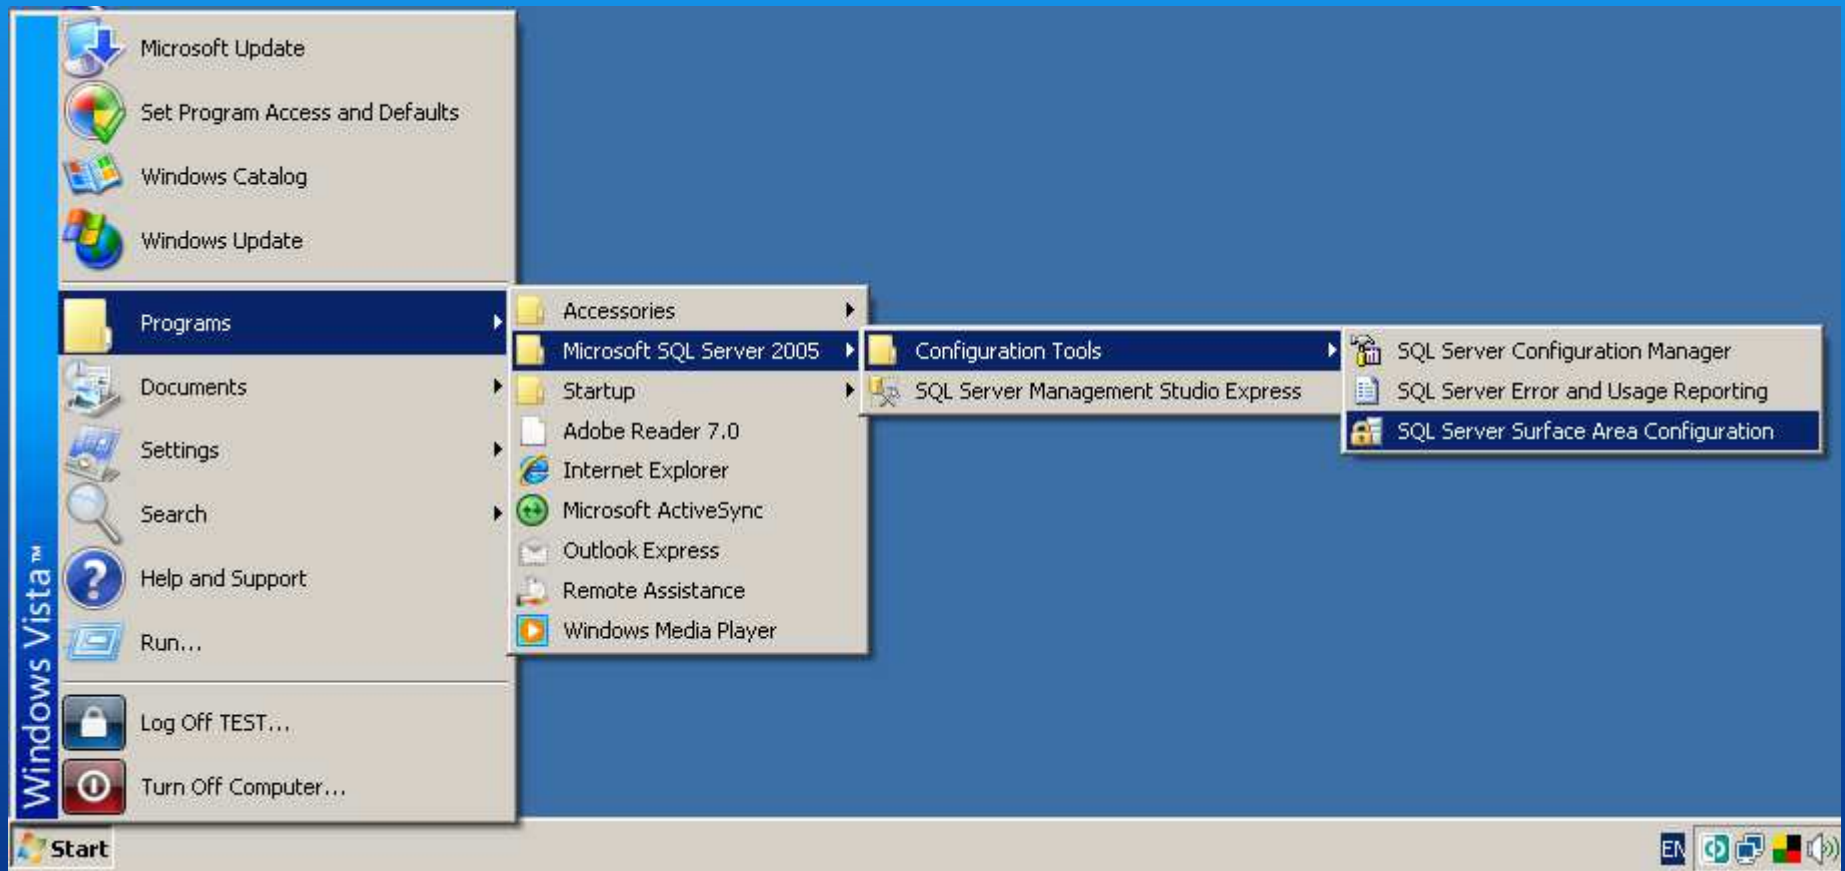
Windows Vista™

Microsoft Update
Set Program Access and Defaults
Windows Catalog
Windows Update

Programs
Documents
Settings
Search
Help and Support
Run...

Log Off TEST...
Turn Off Computer...

Accessories
Microsoft SQL Server 2005
Startup
Adobe Reader 7.0
Internet Explorer
Microsoft ActiveSync
Outlook Express
Remote Assistance
Windows Media Player

Configuration Tools
SQL Server Management Studio Express

SQL Server Configuration Manager
SQL Server Error and Usage Reporting
SQL Server Surface Area Configuration

Start

EN